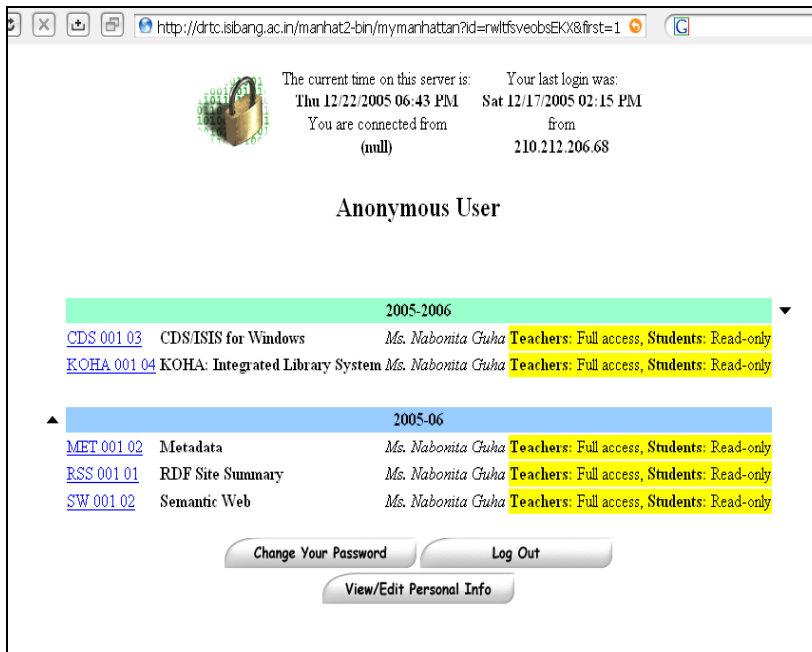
http://drtc.isibang.ac.in/manhat2-bin/mymanhattan?id=rwltfsveobsEKX&first=1

The current time on this server is: Thu 12/22/2005 06:43 PM You are connected from (null)

Your last login was: Sat 12/17/2005 02:15 PM from 210.212.206.68

Anonymous User

| 2005-2006 | | | |
|---|---|---|---|
| CDS 001 03 | CDS/ISIS for Windows | Ms. Nabonita Guha | Teachers: Full access, Students: Read-only |
| KOHA 001 04 | KOHA: Integrated Library System | Ms. Nabonita Guha | Teachers: Full access, Students: Read-only |

| 2005-06 | | | |
|---|---|---|---|
| MET 001 02 | Metadata | Ms. Nabonita Guha | Teachers: Full access, Students: Read-only |
| RSS 001 01 | RDF Site Summary | Ms. Nabonita Guha | Teachers: Full access, Students: Read-only |
| SW 001 02 | Semantic Web | Ms. Nabonita Guha | Teachers: Full access, Students: Read-only |

Change Your Password
Log Out
View/Edit Personal Info